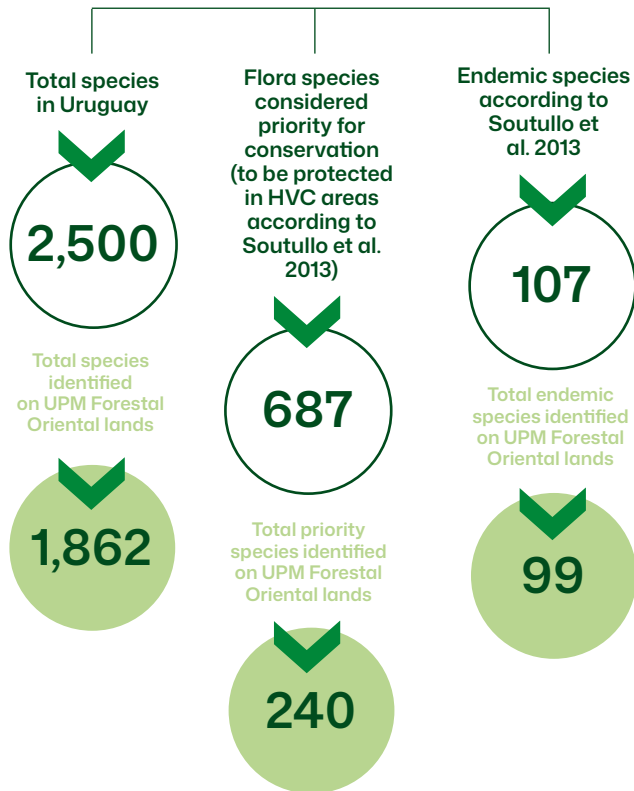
Total species in Uruguay

2,500

Total species identified on UPM Forestal Oriental lands

1,862

Flora species considered priority for conservation (to be protected in HVC areas according to Soutullo et al. 2013)

687

Total priority species identified on UPM Forestal Oriental lands

240

Endemic species according to Soutullo et al. 2013

107

Total endemic species identified on UPM Forestal Oriental lands

99